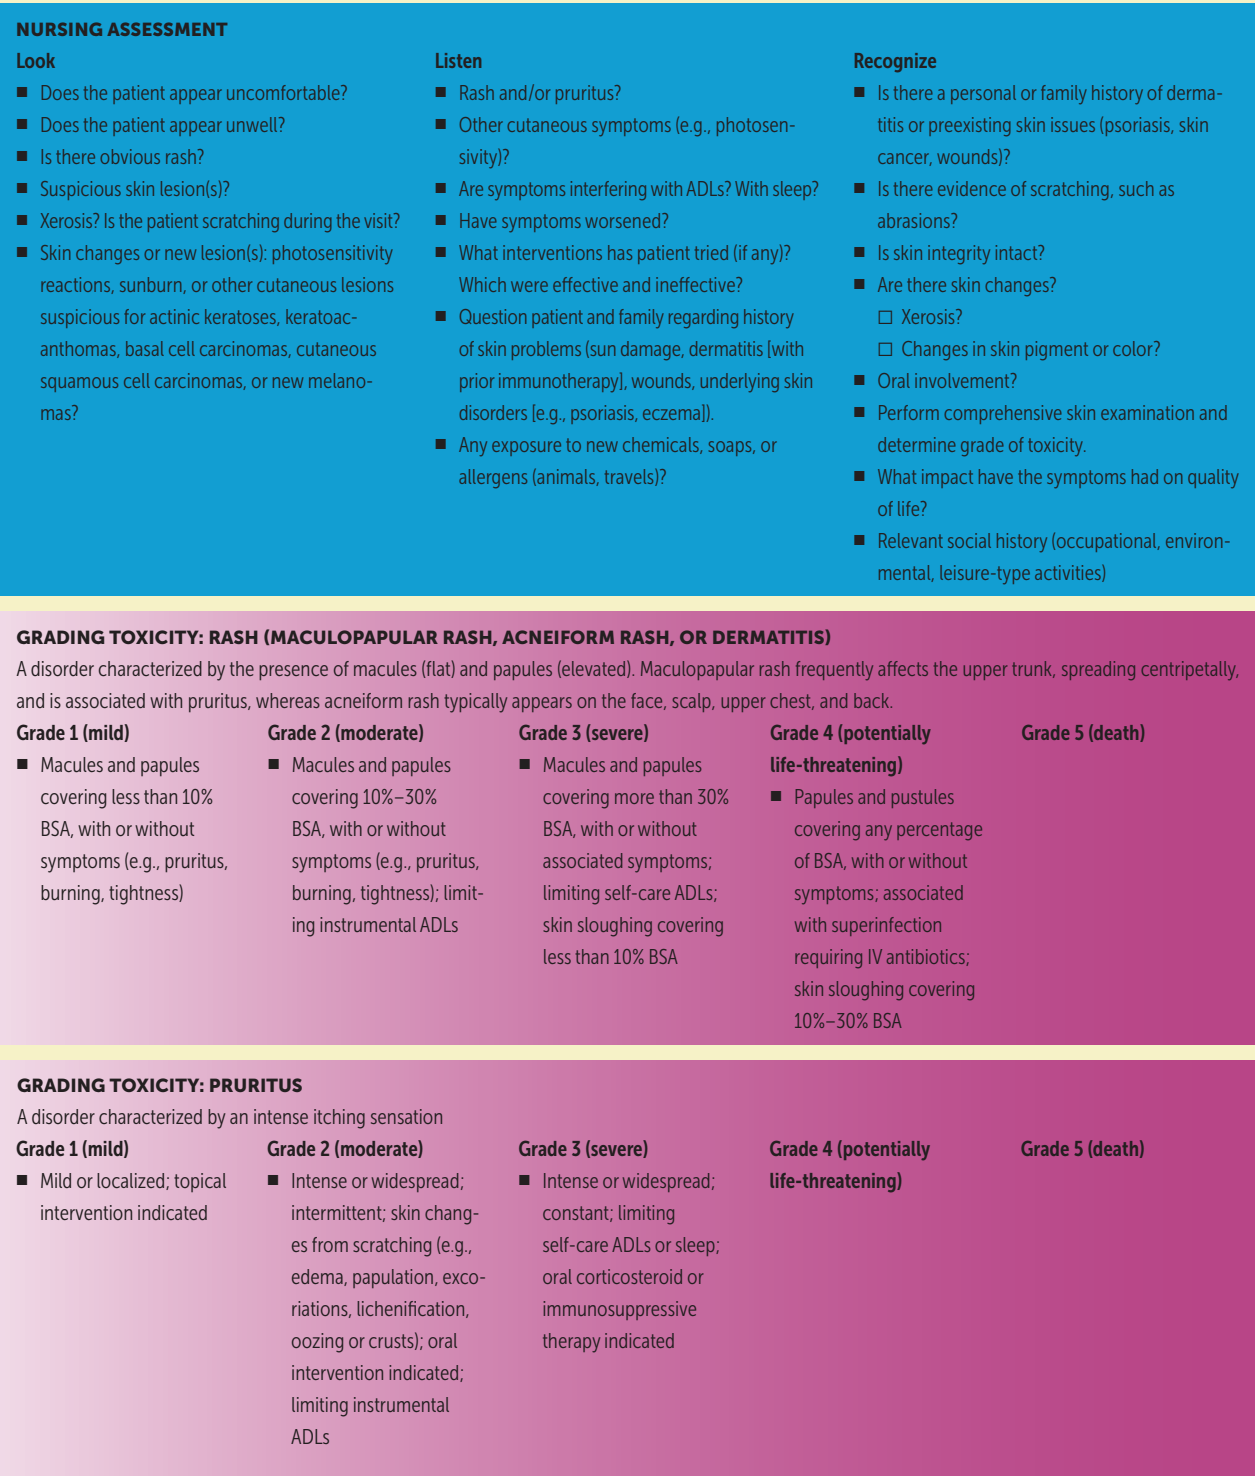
NURSING ASSESSMENT

Look

■ Does the patient appear uncomfortable?
■ Does the patient appear unwell?
■ Is there obvious rash?
■ Suspicious skin lesion(s)?
■ Xerosis? Is the patient scratching during the visit?
■ Skin changes or new lesion(s): photosensitivity reactions, sunburn, or other cutaneous lesions suspicious for actinic keratoses, keratoacanthomas, basal cell carcinomas, cutaneous squamous cell carcinomas, or new melanomas?

Listen

■ Rash and/or pruritus?
■ Other cutaneous symptoms (e.g., photosensivity)?
■ Are symptoms interfering with ADLs? With sleep?
■ Have symptoms worsened?
■ What interventions has patient tried (if any)? Which were effective and ineffective?
■ Question patient and family regarding history of skin problems (sun damage, dermatitis [with prior immunotherapy], wounds, underlying skin disorders [e.g., psoriasis, eczema]).
■ Any exposure to new chemicals, soaps, or allergens (animals, travels)?

Recognize

■ Is there a personal or family history of dermatitis or preexisting skin issues (psoriasis, skin cancer, wounds)?
■ Is there evidence of scratching, such as abrasions?
■ Is skin integrity intact?
■ Are there skin changes?
☐ Xerosis?
☐ Changes in skin pigment or color?
■ Oral involvement?
■ Perform comprehensive skin examination and determine grade of toxicity.
■ What impact have the symptoms had on quality of life?
■ Relevant social history (occupational, environmental, leisure-type activities)

GRADING TOXICITY: RASH (MACULOPAPULAR RASH, ACNEIFORM RASH, OR DERMATITIS)

A disorder characterized by the presence of macules (flat) and papules (elevated). Maculopapular rash frequently affects the upper trunk, spreading centripetally, and is associated with pruritus, whereas acneiform rash typically appears on the face, scalp, upper chest, and back.

Grade 1 (mild)
■ Macules and papules covering less than 10% BSA, with or without symptoms (e.g., pruritus, burning, tightness)

Grade 2 (moderate)
■ Macules and papules covering 10%–30% BSA, with or without symptoms (e.g., pruritus, burning, tightness); limiting instrumental ADLs

Grade 3 (severe)
■ Macules and papules covering more than 30% BSA, with or without associated symptoms; limiting self-care ADLs; skin sloughing covering less than 10% BSA

Grade 4 (potentially life-threatening)
■ Papules and pustules covering any percentage of BSA, with or without symptoms; associated with superinfection requiring IV antibiotics; skin sloughing covering 10%–30% BSA

Grade 5 (death)

GRADING TOXICITY: PRURITUS

A disorder characterized by an intense itching sensation

Grade 1 (mild)
■ Mild or localized; topical intervention indicated

Grade 2 (moderate)
■ Intense or widespread; intermittent; skin changes from scratching (e.g., edema, papulation, excoriations, lichenification, oozing or crusts); oral intervention indicated; limiting instrumental ADLs

Grade 3 (severe)
■ Intense or widespread; constant; limiting self-care ADLs or sleep; oral corticosteroid or immunosuppressive therapy indicated

Grade 4 (potentially life-threatening)

Grade 5 (death)